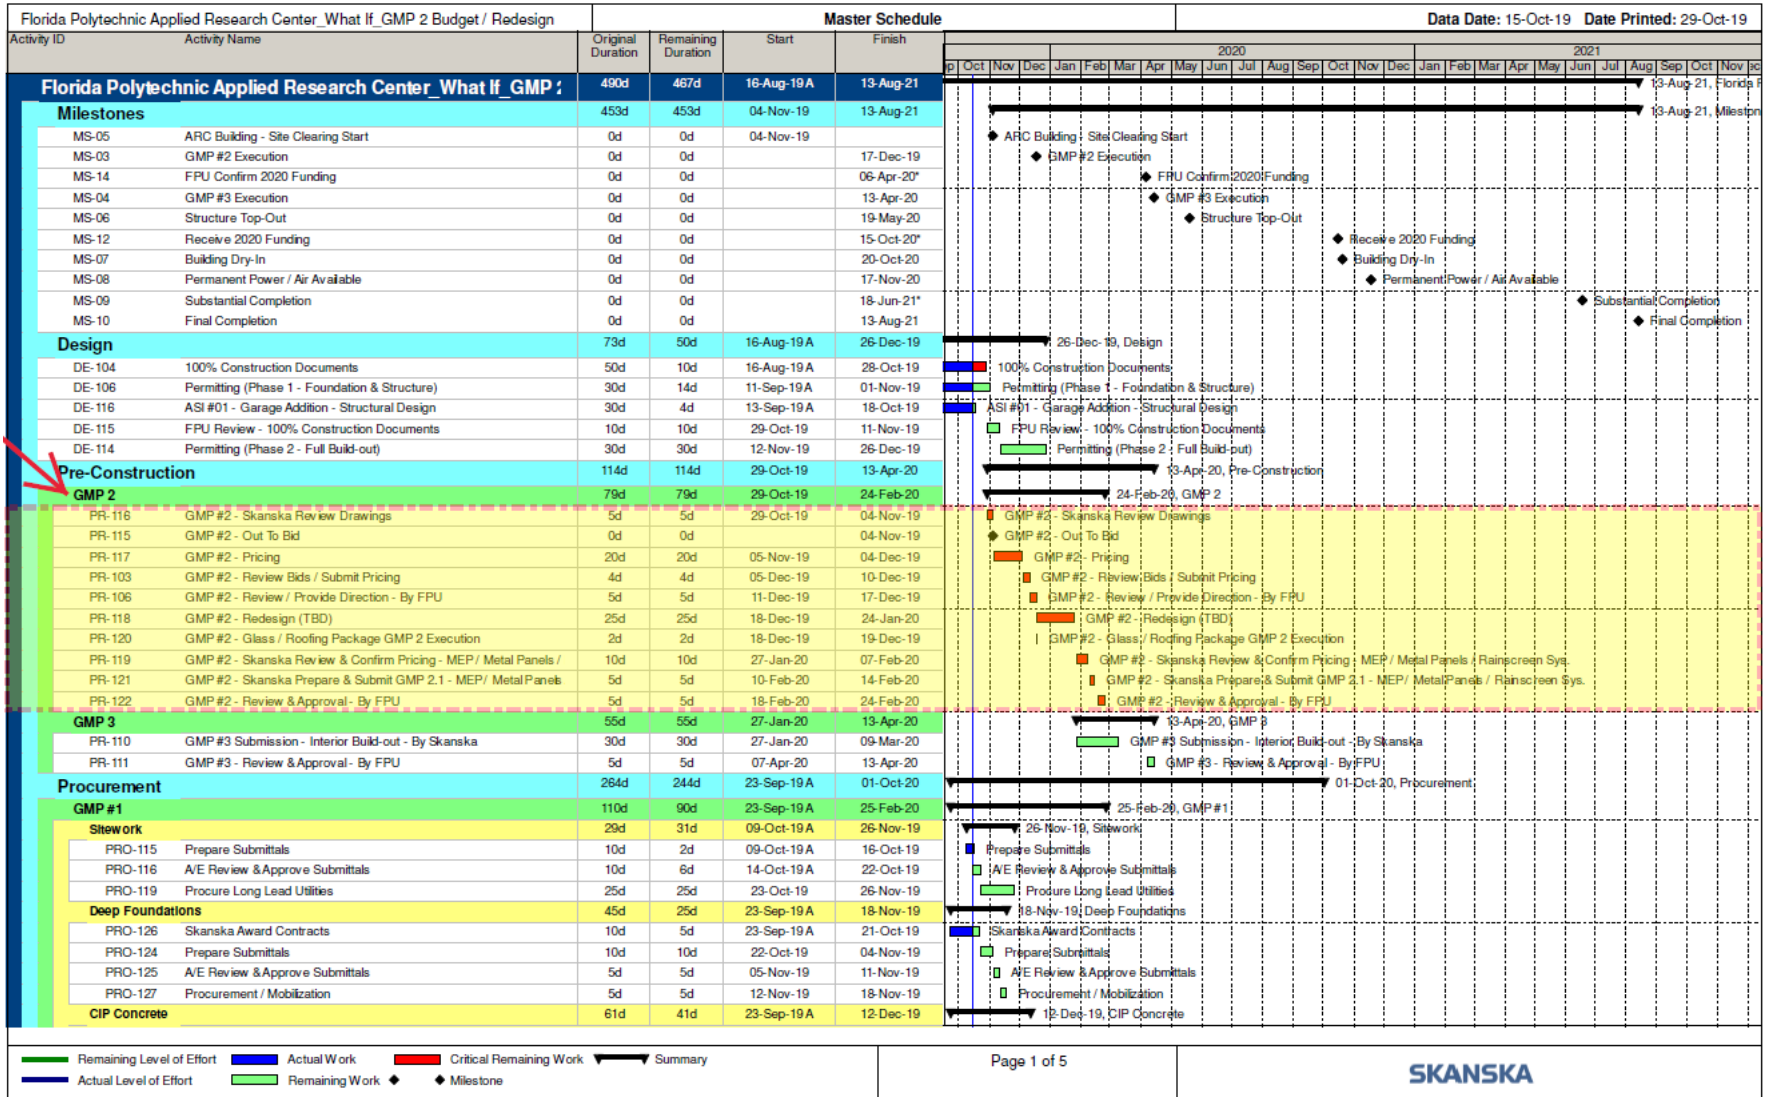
Florida Polytechnic Applied Research Center_What If_GMP 2 Budget / Redesign

Master Schedule

Data Date: 15-Oct-19 Date Printed: 29-Oct-19

| Activity ID | Activity Name | Original Duration | Remaining Duration | Start | Finish |
|---|---|---|---|---|---|
| | Florida Polytechnic Applied Research Center_What If_GMP 2 | 490d | 467d | 16-Aug-19 A | 13-Aug-21 |
| | Milestones | 453d | 453d | 04-Nov-19 | 13-Aug-21 |
| MS-05 | ARC Building - Site Clearing Start | 0d | 0d | 04-Nov-19 | |
| MS-03 | GMP #2 Execution | 0d | 0d | | 17-Dec-19 |
| MS-14 | FPU Confirm 2020 Funding | 0d | 0d | | 06-Apr-20* |
| MS-04 | GMP #3 Execution | 0d | 0d | | 13-Apr-20 |
| MS-06 | Structure Top-Out | 0d | 0d | | 19-May-20 |
| MS-12 | Receive 2020 Funding | 0d | 0d | | 15-Oct-20* |
| MS-07 | Building Dry-In | 0d | 0d | | 20-Oct-20 |
| MS-08 | Permanent Power / Air Available | 0d | 0d | | 17-Nov-20 |
| MS-09 | Substantial Completion | 0d | 0d | | 18-Jun-21* |
| MS-10 | Final Completion | 0d | 0d | | 13-Aug-21 |
| | Design | 73d | 50d | 16-Aug-19 A | 26-Dec-19 |
| DE-104 | 100% Construction Documents | 50d | 10d | 16-Aug-19 A | 28-Oct-19 |
| DE-106 | Permitting (Phase 1 - Foundation & Structure) | 30d | 14d | 11-Sep-19 A | 01-Nov-19 |
| DE-116 | ASI #01 - Garage Addition - Structural Design | 30d | 4d | 13-Sep-19 A | 18-Oct-19 |
| DE-115 | FPU Review - 100% Construction Documents | 10d | 10d | 29-Oct-19 | 11-Nov-19 |
| DE-114 | Permitting (Phase 2 - Full Build-out) | 30d | 30d | 12-Nov-19 | 26-Dec-19 |
| | Pre-Construction | 114d | 114d | 29-Oct-19 | 13-Apr-20 |
| | GMP 2 | 79d | 79d | 29-Oct-19 | 24-Feb-20 |
| PR-116 | GMP #2 - Skanska Review Drawings | 5d | 5d | 29-Oct-19 | 04-Nov-19 |
| PR-115 | GMP #2 - Out To Bid | 0d | 0d | | 04-Nov-19 |
| PR-117 | GMP #2 - Pricing | 20d | 20d | 05-Nov-19 | 04-Dec-19 |
| PR-103 | GMP #2 - Review Bids / Submit Pricing | 4d | 4d | 05-Dec-19 | 10-Dec-19 |
| PR-106 | GMP #2 - Review / Provide Direction - By FPU | 5d | 5d | 11-Dec-19 | 17-Dec-19 |
| PR-118 | GMP #2 - Redesign (TBD) | 25d | 25d | 18-Dec-19 | 24-Jan-20 |
| PR-120 | GMP #2 - Glass / Roofing Package GMP 2 Execution | 2d | 2d | 18-Dec-19 | 19-Dec-19 |
| PR-119 | GMP #2 - Skanska Review & Confirm Pricing - MEP / Metal Panels / | 10d | 10d | 27-Jan-20 | 07-Feb-20 |
| PR-121 | GMP #2 - Skanska Prepare & Submit GMP 2.1 - MEP/ Metal Panels | 5d | 5d | 10-Feb-20 | 14-Feb-20 |
| PR-122 | GMP #2 - Review & Approval - By FPU | 5d | 5d | 18-Feb-20 | 24-Feb-20 |
| | GMP 3 | 55d | 55d | 27-Jan-20 | 13-Apr-20 |
| PR-110 | GMP #3 Submission - Interior Build-out - By Skanska | 30d | 30d | 27-Jan-20 | 09-Mar-20 |
| PR-111 | GMP #3 - Review & Approval - By FPU | 5d | 5d | 07-Apr-20 | 13-Apr-20 |
| | Procurement | 264d | 244d | 23-Sep-19 A | 01-Oct-20 |
| | GMP #1 | 110d | 90d | 23-Sep-19 A | 25-Feb-20 |
| | Sitework | 29d | 31d | 09-Oct-19 A | 26-Nov-19 |
| PRO-115 | Prepare Submittals | 10d | 2d | 09-Oct-19 A | 16-Oct-19 |
| PRO-116 | A/E Review & Approve Submittals | 10d | 6d | 14-Oct-19 A | 22-Oct-19 |
| PRO-119 | Procure Long Lead Utilities | 25d | 25d | 23-Oct-19 | 26-Nov-19 |
| | Deep Foundations | 45d | 25d | 23-Sep-19 A | 18-Nov-19 |
| PRO-126 | Skanska Award Contracts | 10d | 5d | 23-Sep-19 A | 21-Oct-19 |
| PRO-124 | Prepare Submittals | 10d | 10d | 22-Oct-19 | 04-Nov-19 |
| PRO-125 | A/E Review & Approve Submittals | 5d | 5d | 05-Nov-19 | 11-Nov-19 |
| PRO-127 | Procurement / Mobilization | 5d | 5d | 12-Nov-19 | 18-Nov-19 |
| | CIP Concrete | 61d | 41d | 23-Sep-19 A | 12-Dec-19 |

2020 2021
p Oct Nov Dec Jan Feb Mar Apr May Jun Jul Aug Sep Oct Nov Dec Jan Feb Mar Apr May Jun Jul Aug Sep Oct Nov ec

13-Aug-21, Florida P
13-Aug-21, Milestone
ARC Building - Site Clearing Start
GMP #2 Execution
FPU Confirm 2020 Funding
GMP #3 Execution
Structure Top-Out
Receive 2020 Funding
Building Dry-In
Permanent Power / Air Available
Substantial Completion
Final Completion
26-Dec-19, Design
100% Construction Documents
Permitting (Phase 1 - Foundation & Structure)
ASI #01 - Garage Addition - Structural Design
FPU Review - 100% Construction Documents
Permitting (Phase 2 - Full Build-out)
13-Apr-20, Pre-Construction
24-Feb-20, GMP 2
GMP #2 - Skanska Review Drawings
GMP #2 - Out To Bid
GMP #2 - Pricing
GMP #2 - Review Bids / Submit Pricing
GMP #2 - Review / Provide Direction - By FPU
GMP #2 - Redesign (TBD)
GMP #2 - Glass / Roofing Package GMP 2 Execution
GMP #2 - Skanska Review & Confirm Pricing - MEP / Metal Panels / Rainscreen Sys.
GMP #2 - Skanska Prepare & Submit GMP 2.1 - MEP/ Metal Panels / Rainscreen Sys.
GMP #2 - Review & Approval - By FPU
13-Apr-20, GMP 3
GMP #3 Submission - Interior Build-out - By Skanska
GMP #3 - Review & Approval - By FPU
01-Oct-20, Procurement
25-Feb-20, GMP #1
26-Nov-19, Sitework
Prepare Submittals
A/E Review & Approve Submittals
Procure Long Lead Utilities
18-Nov-19, Deep Foundations
Skanska Award Contracts
Prepare Submittals
A/E Review & Approve Submittals
Procurement / Mobilization
12-Dec-19, CIP Concrete

Remaining Level of Effort
Actual Level of Effort
Actual Work
Remaining Work
Critical Remaining Work
Milestone
Summary

Page 1 of 5

SKANSKA